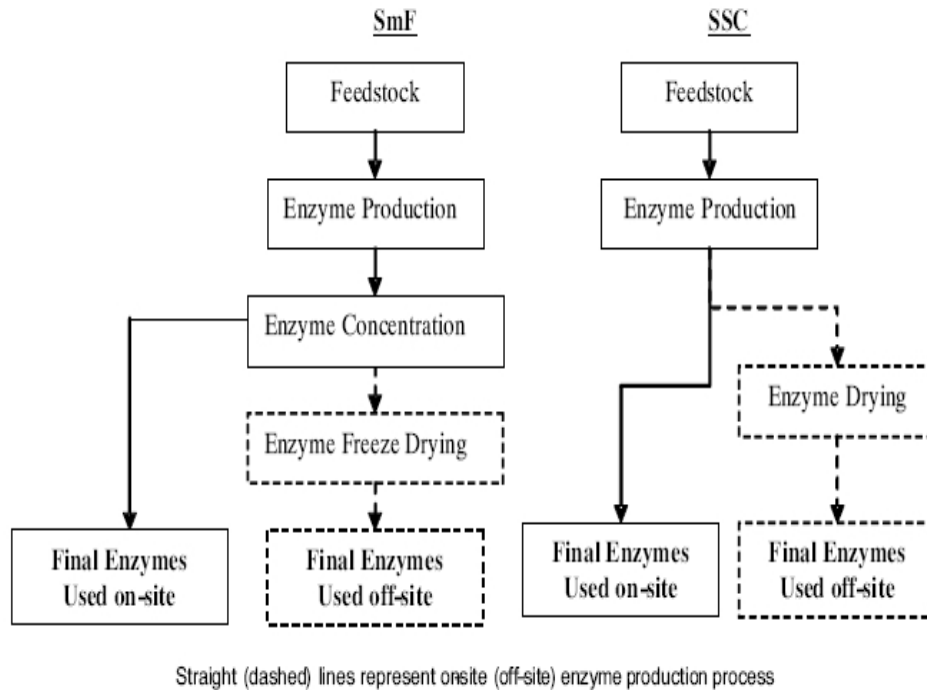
SmF

Feedstock

Enzyme Production

Enzyme Concentration

Enzyme Freeze Drying

Final Enzymes Used on-site

Final Enzymes Used off-site

SSC

Feedstock

Enzyme Production

Enzyme Drying

Final Enzymes Used on-site

Final Enzymes Used off-site

Straight (dashed) lines represent onsite (off-site) enzyme production process